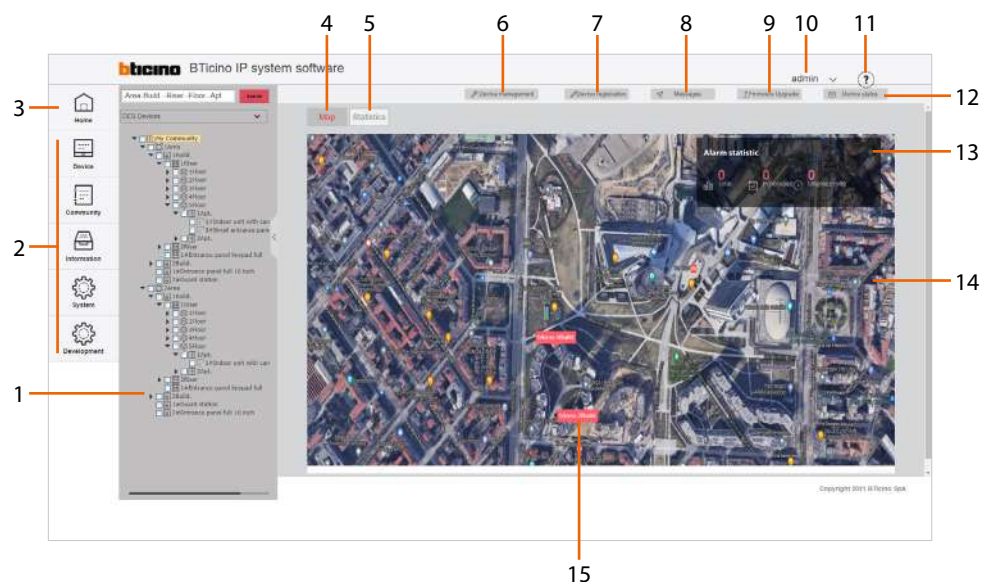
4 5 6 7 8 9 10 11

bticino BTicino IP system software

admin

?

Home

Device

Community

Information

System

Development

Area-Build.-Riser.-Floor.-Apt

Search

OCS Devices

My Community

Map

Statistics

Device management

Device registration

Messages

Firmware Upgrade

Device status

Alarm statistic

0

0

0

Copyright 2021 BTicino SpA

3

2

1

12

13

14

15